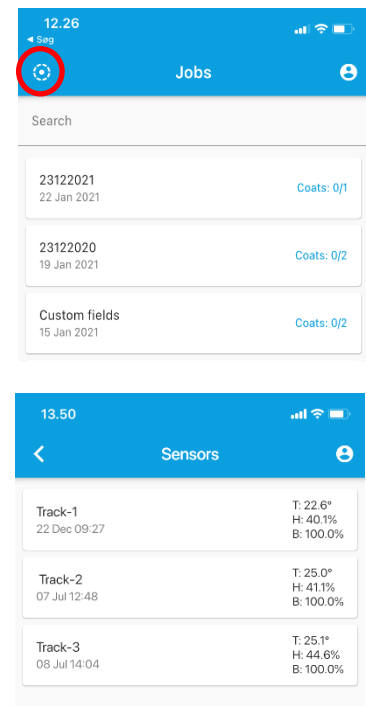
12.26
◂ Søg

Jobs

Search

23122021
22 Jan 2021
Coats: 0/1

23122020
19 Jan 2021
Coats: 0/2

Custom fields
15 Jan 2021
Coats: 0/2

13.50

Sensors

Track-1
22 Dec 09:27
T: 22.6°
H: 40.1%
B: 100.0%

Track-2
07 Jul 12:48
T: 25.0°
H: 41.1%
B: 100.0%

Track-3
08 Jul 14:04
T: 25.1°
H: 44.6%
B: 100.0%